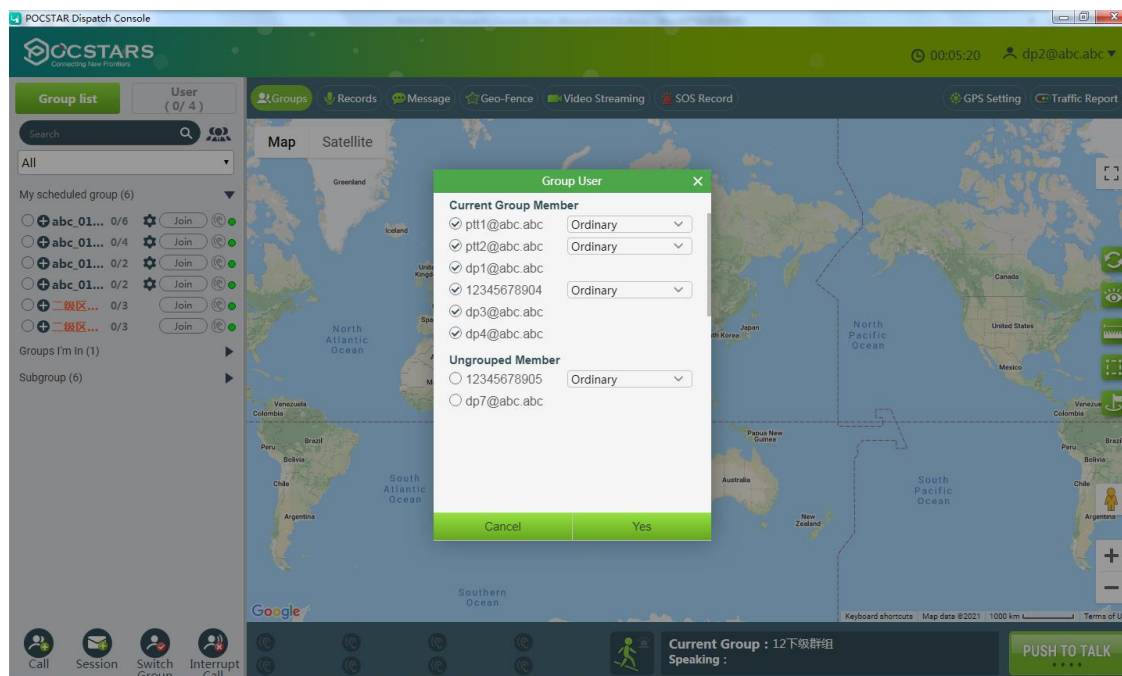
POCSTAR Dispatch Console

POCSTARS
Connecting New Frontiers

00:05:20 dp2@abc.abc

Group list
User (0/4)

Search

All

My scheduled group (6)
abc_01... 0/6 Join
abc_01... 0/4 Join
abc_01... 0/2 Join
abc_01... 0/2 Join
二级区... 0/3 Join
二级区... 0/3 Join
Groups I'm In (1)
Subgroup (6)

Groups Records Message Geo-Fence Video Streaming SOS Record GPS Setting Traffic Report

Map Satellite

Group User
Current Group Member
ptt1@abc.abc Ordinary
ptt2@abc.abc Ordinary
dp1@abc.abc
12345678904 Ordinary
dp3@abc.abc
dp4@abc.abc
Ungrouped Member
12345678905 Ordinary
dp7@abc.abc
Cancel Yes

Greenland
Iceland
North Atlantic Ocean
South Atlantic Ocean
Venezuela
Colombia
Brazil
Peru
Bolivia
Chile
Argentina
Japan
South Korea
North Pacific Ocean
Papua New Guinea
Australia
New Zealand
South Pacific Ocean
Southern Ocean
Canada
United States
Mexico
Google
Keyboard shortcuts Map data ©2021 1000 km Terms of Use

Call Session Switch Group Interrupt Call
Current Group : 12下级群组
Speaking :
PUSH TO TALK